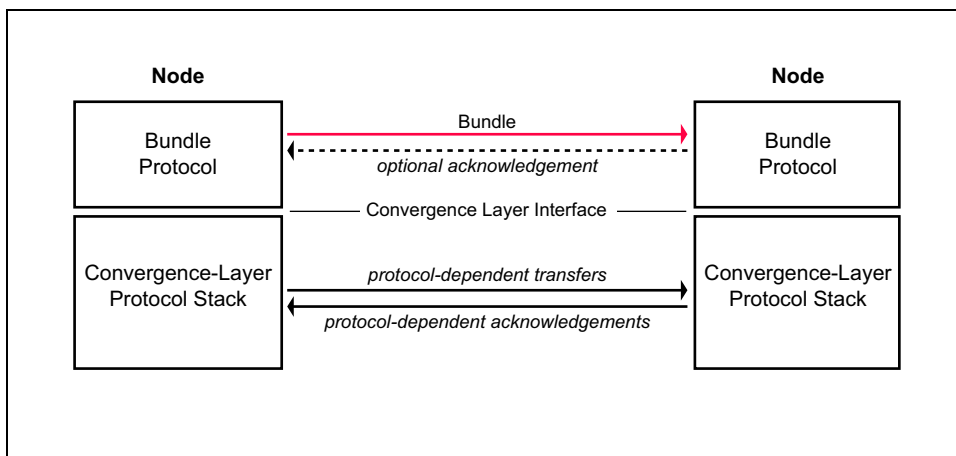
Node

Bundle Protocol

Node

Bundle Protocol

Bundle

optional acknowledgement

Convergence Layer Interface

Convergence-Layer Protocol Stack

protocol-dependent transfers

protocol-dependent acknowledgements

Convergence-Layer Protocol Stack